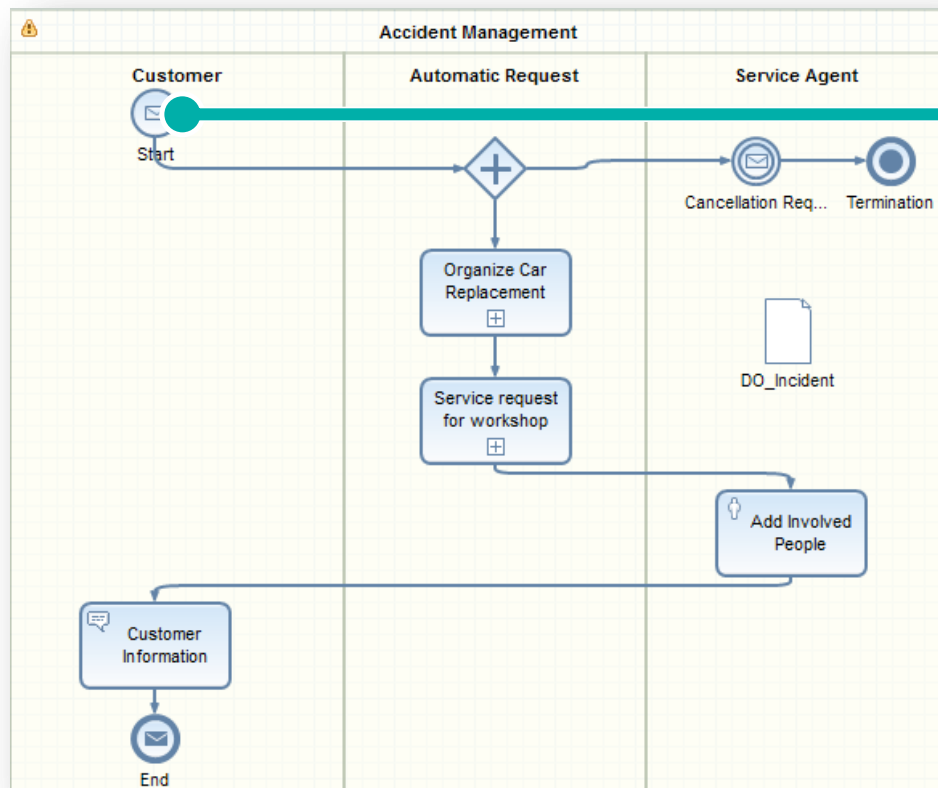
Accident Management

Customer

Automatic Request

Service Agent

Start

Cancellation Req...

Termination

Organize Car Replacement

DO_Incident

Service request for workshop

Add Involved People

Customer Information

End